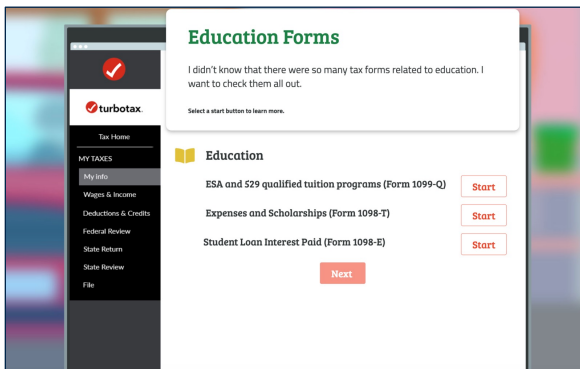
Education Forms

I didn't know that there were so many tax forms related to education. I want to check them all out.

Select a start button to learn more.

turbotax

Tax Home

MY TAXES

My Info

Wages & Income

Deductions & Credits

Federal Review

State Return

State Review

File

Education

ESA and 529 qualified tuition programs (Form 1099-Q) Start

Expenses and Scholarships (Form 1098-T) Start

Student Loan Interest Paid (Form 1098-E) Start

Next